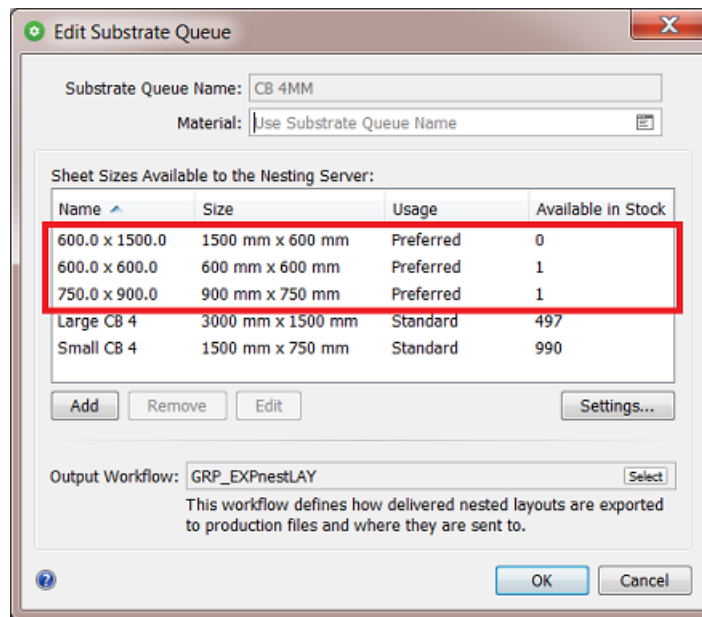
Edit Substrate Queue

Substrate Queue Name: CB 4MM

Material: Use Substrate Queue Name

Sheet Sizes Available to the Nesting Server:

| Name | Size | Usage | Available in Stock |
|---|---|---|---|
| 600.0 x 1500.0 | 1500 mm x 600 mm | Preferred | 0 |
| 600.0 x 600.0 | 600 mm x 600 mm | Preferred | 1 |
| 750.0 x 900.0 | 900 mm x 750 mm | Preferred | 1 |
| Large CB 4 | 3000 mm x 1500 mm | Standard | 497 |
| Small CB 4 | 1500 mm x 750 mm | Standard | 990 |

Add Remove Edit Settings...

Output Workflow: GRP_EXPnestLAY Select

This workflow defines how delivered nested layouts are exported to production files and where they are sent to.

OK Cancel